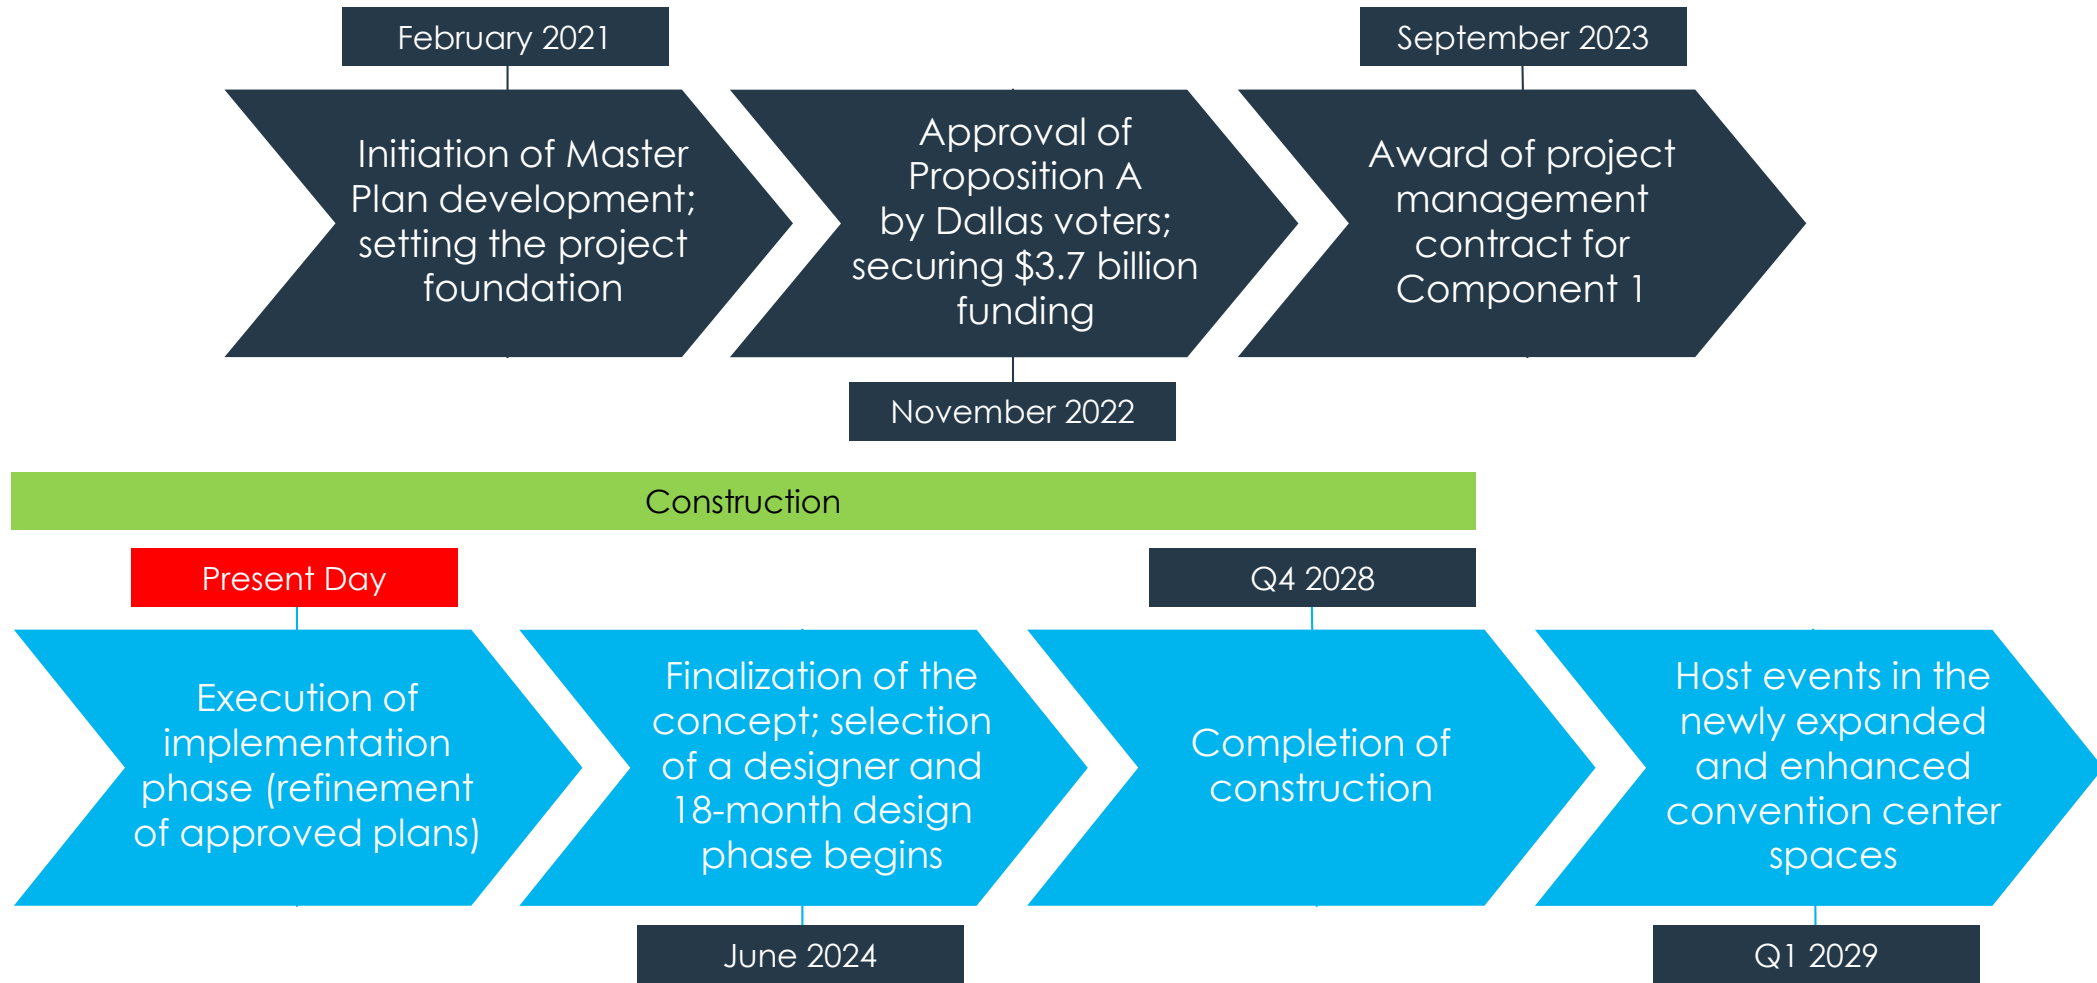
February 2021

Initiation of Master Plan development; setting the project foundation

Approval of Proposition A by Dallas voters; securing $3.7 billion funding

November 2022

September 2023

Award of project management contract for Component 1

Construction

Present Day

Execution of implementation phase (refinement of approved plans)

Finalization of the concept; selection of a designer and 18-month design phase begins

June 2024

Q4 2028

Completion of construction

Host events in the newly expanded and enhanced convention center spaces

Q1 2029